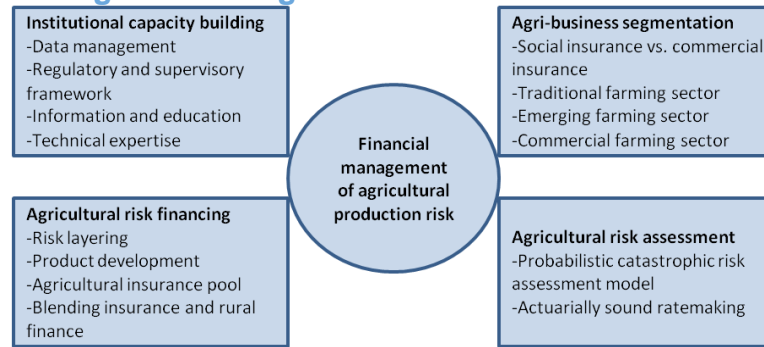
Institutional capacity building
-Data management
-Regulatory and supervisory framework
-Information and education
-Technical expertise

Agri-business segmentation
-Social insurance vs. commercial insurance
-Traditional farming sector
-Emerging farming sector
-Commercial farming sector

Financial management of agricultural production risk

Agricultural risk financing
-Risk layering
-Product development
-Agricultural insurance pool
-Blending insurance and rural finance

Agricultural risk assessment
-Probabilistic catastrophic risk assessment model
-Actuarially sound ratemaking